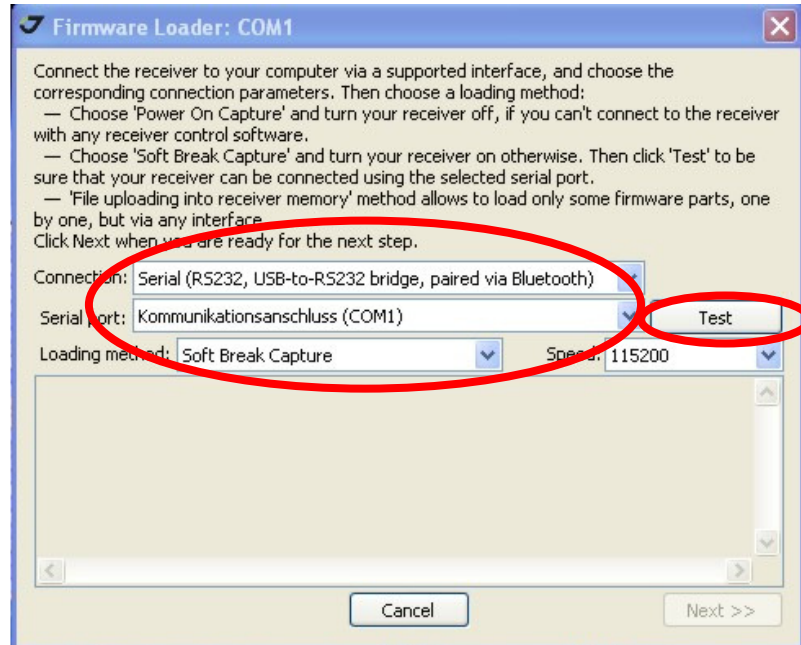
Firmware Loader: COM1

Connect the receiver to your computer via a supported interface, and choose the corresponding connection parameters. Then choose a loading method:
— Choose 'Power On Capture' and turn your receiver off, if you can't connect to the receiver with any receiver control software.
— Choose 'Soft Break Capture' and turn your receiver on otherwise. Then click 'Test' to be sure that your receiver can be connected using the selected serial port.
— 'File uploading into receiver memory' method allows to load only some firmware parts, one by one, but via any interface.
Click Next when you are ready for the next step.

Connection: Serial (RS232, USB-to-RS232 bridge, paired via Bluetooth)
Serial port: Kommunikationsanschluss (COM1)
Test
Loading method: Soft Break Capture
Speed: 115200

Cancel
Next >>